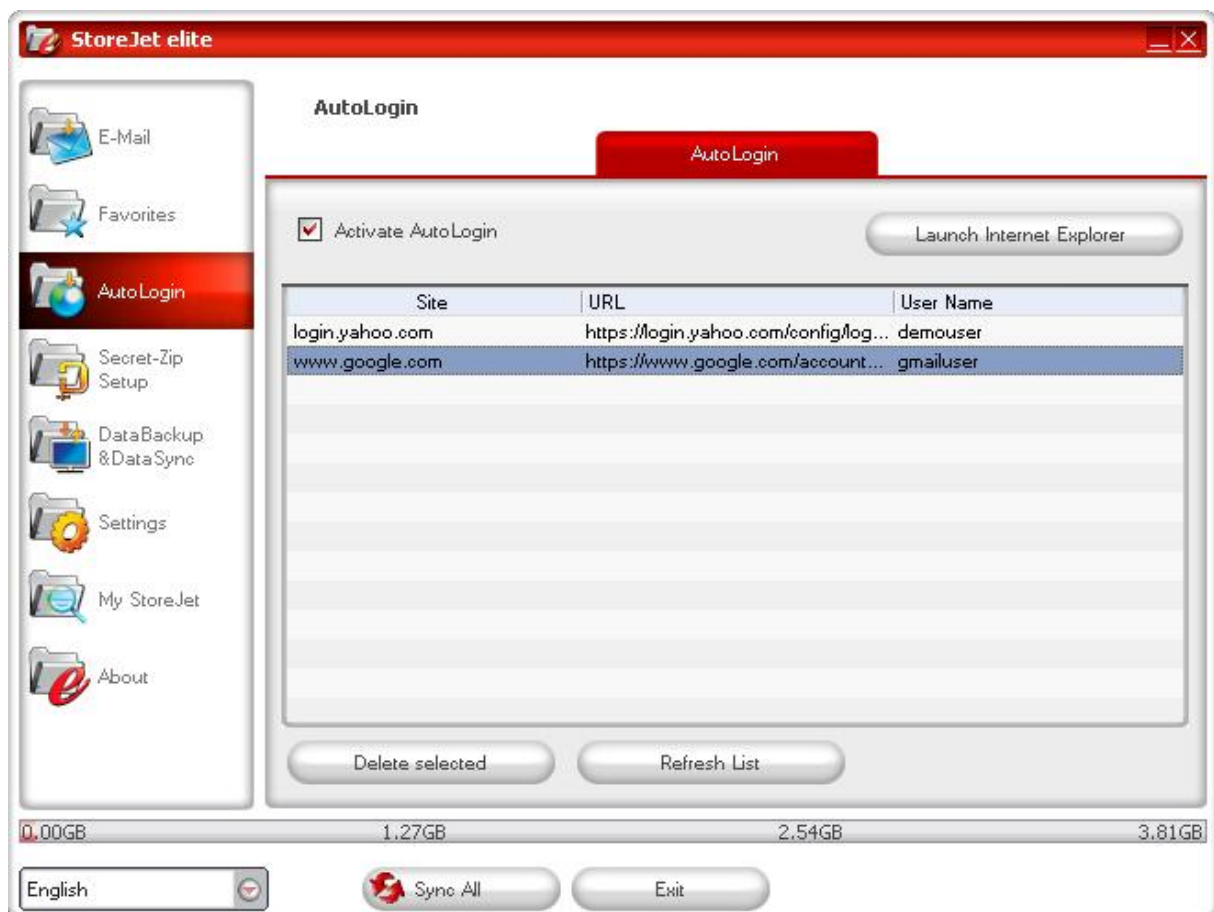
StoreJet elite

E-Mail

Favorites

AutoLogin

Secret-Zip Setup

DataBackup &DataSync

Settings

My StoreJet

About

AutoLogin

AutoLogin

Activate AutoLogin

Launch Internet Explorer

| Site | URL | User Name |
|---|---|---|
| login.yahoo.com | https://login.yahoo.com/config/log... | demouser |
| www.google.com | https://www.google.com/account... | gmailuser |

Delete selected

Refresh List

0.00GB 1.27GB 2.54GB 3.81GB

English

Sync All

Exit